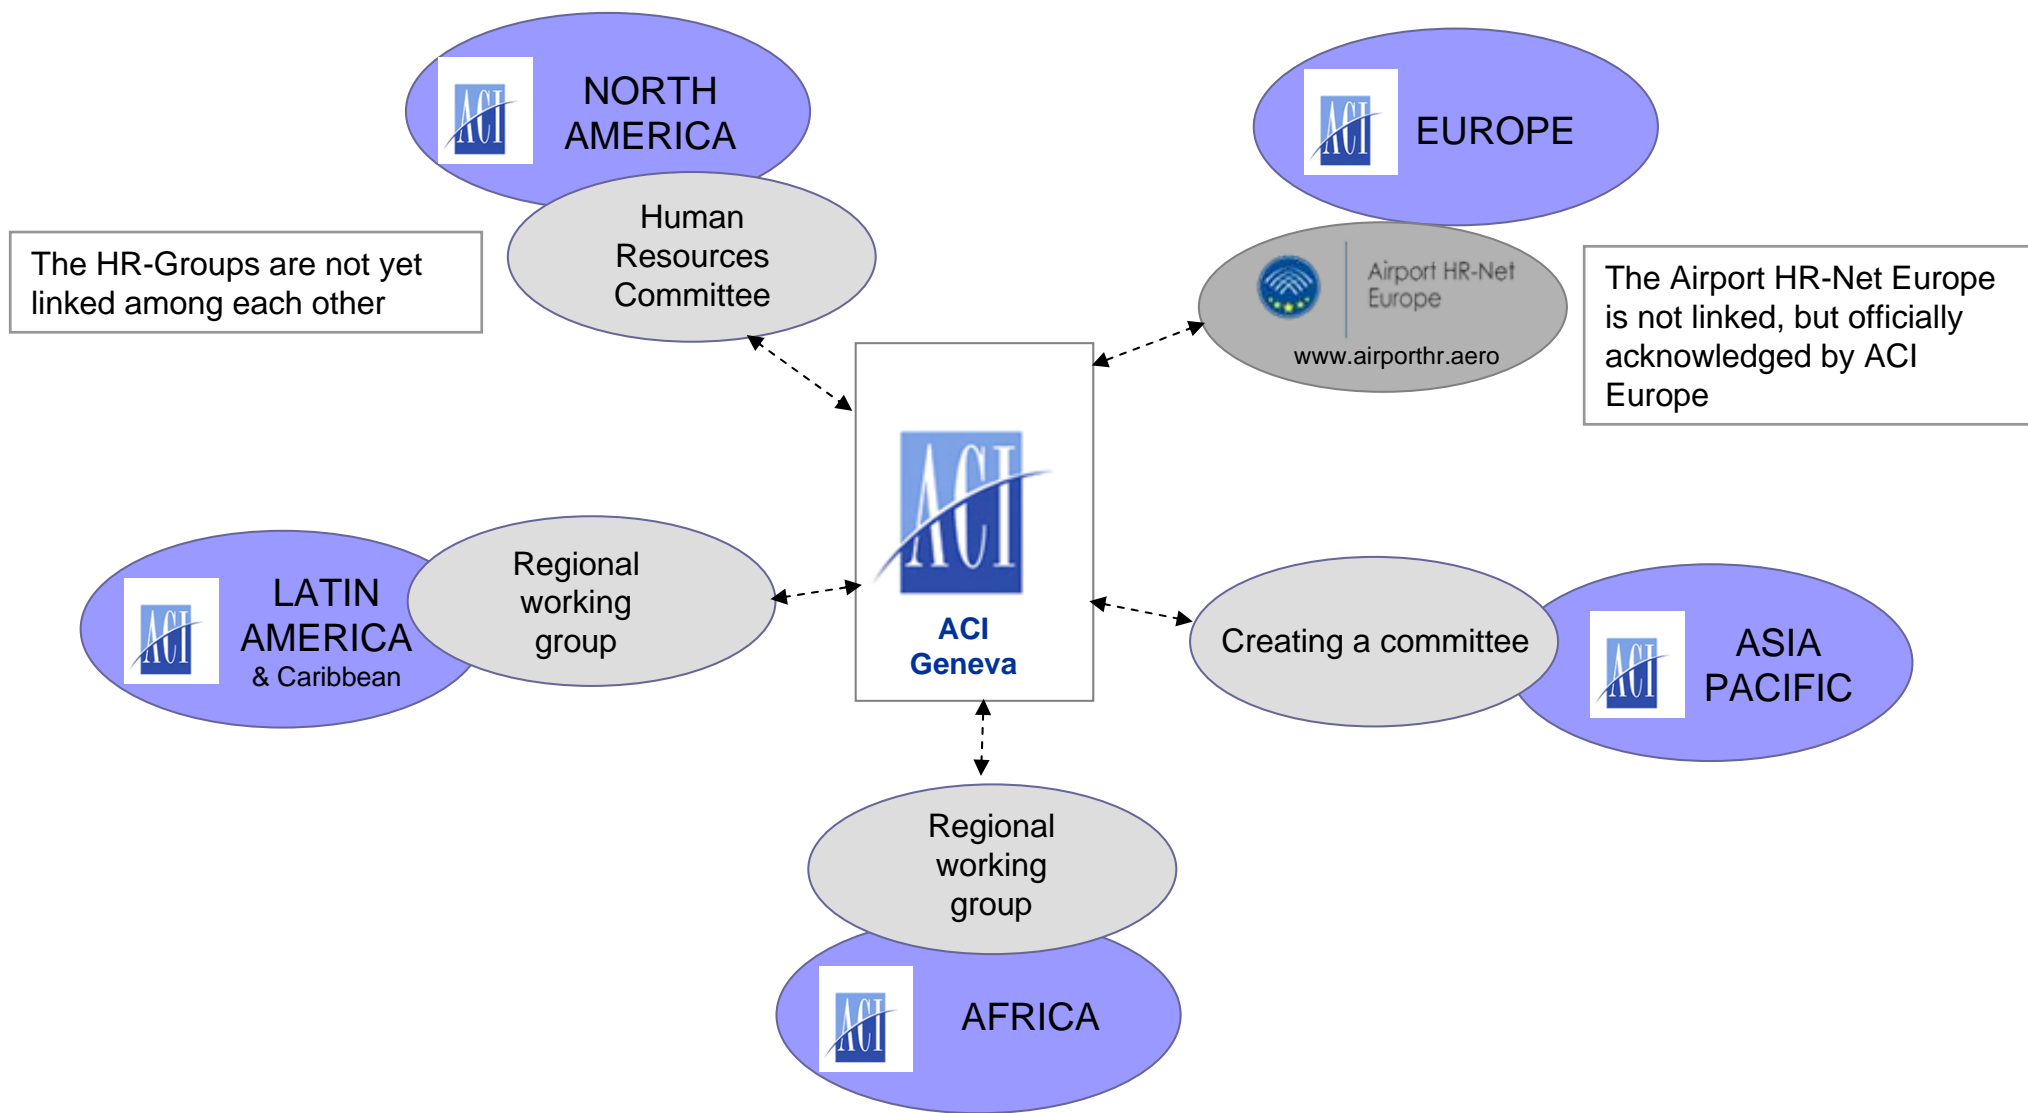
ACI NORTH AMERICA

Human Resources Committee

The HR-Groups are not yet linked among each other

ACI EUROPE

Airport HR-Net Europe

www.airporthr.aero

The Airport HR-Net Europe is not linked, but officially acknowledged by ACI Europe

ACI

ACI Geneva

ACI LATIN AMERICA & Caribbean

Regional working group

Creating a committee

ACI ASIA PACIFIC

Regional working group

ACI AFRICA